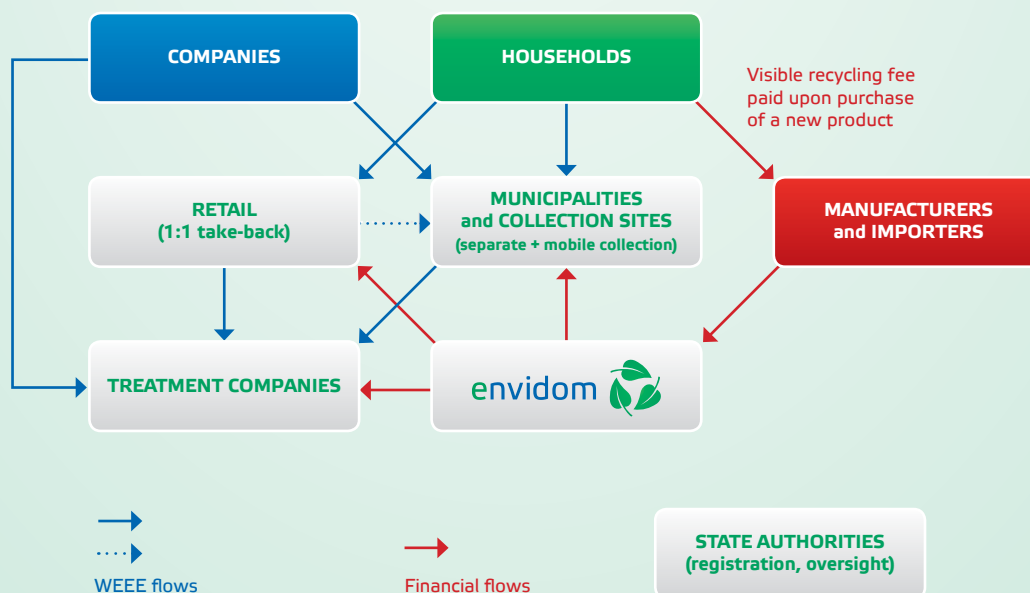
COMPANIES

HOUSEHOLDS

Visible recycling fee paid upon purchase of a new product

RETAIL
(1:1 take-back)

MUNICIPALITIES
and COLLECTION SITES
(separate + mobile collection)

MANUFACTURERS
and IMPORTERS

TREATMENT COMPANIES

envidom

STATE AUTHORITIES
(registration, oversight)

WEEE flows

Financial flows